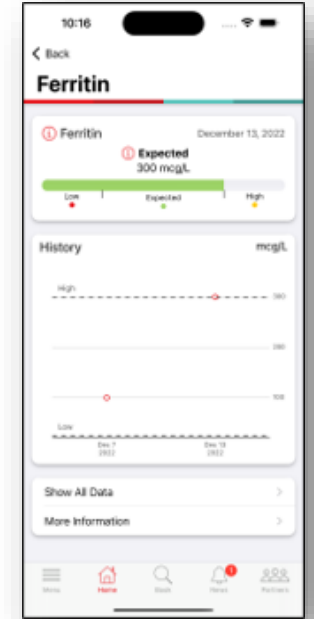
10:16

< Back

Ferritin

Ferritin

December 13, 2022

Expected

300 mcg/L

Low

Expected

High

History

mcg/L

High

380

200

100

Low

Dec 7
2022

Dec 13
2022

Show All Data

More Information

Menu

Home

Book

News

1

Partners